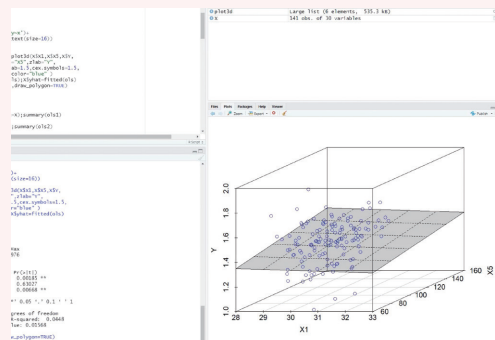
y=x");
text(size=16))

plot3d(x1X1,x1X3,xSY,
"X3",zlab="Y",
ab=1.5,cex.symbols=1.5,
color="blue" )
ls;x$yhat=fitted(ols)
draw_polygon=TRUE)

~X;summary(ols1)

;summary(ols2)

)~
(size=16))

3d(x$X1,x$X3,x$Y,
",zlab="Y",
.5,cex.symbols=1.5,
r="blue" )
x$yhat=fitted(ols)

Max
976

Pr(>|t|)
0.00185 **
0.03027 *
0.00668 **

** 0.05 '.' 0.1 ' ' 1

grees of freedom
R-squared: 0.0449
lue: 0.01566

w_polygon=TRUE)

plot3d	Large list (6 elements, 535.3 kB)
x	141 obs. of 30 variables

Files	Plots	Packages	Help	Viewer
Zoom	Export
Publish

Y
2.0
1.8
1.6
1.4
1.2
1.0
28	29	30	31	32	33
X1
60
80
100
120
140
160
X3